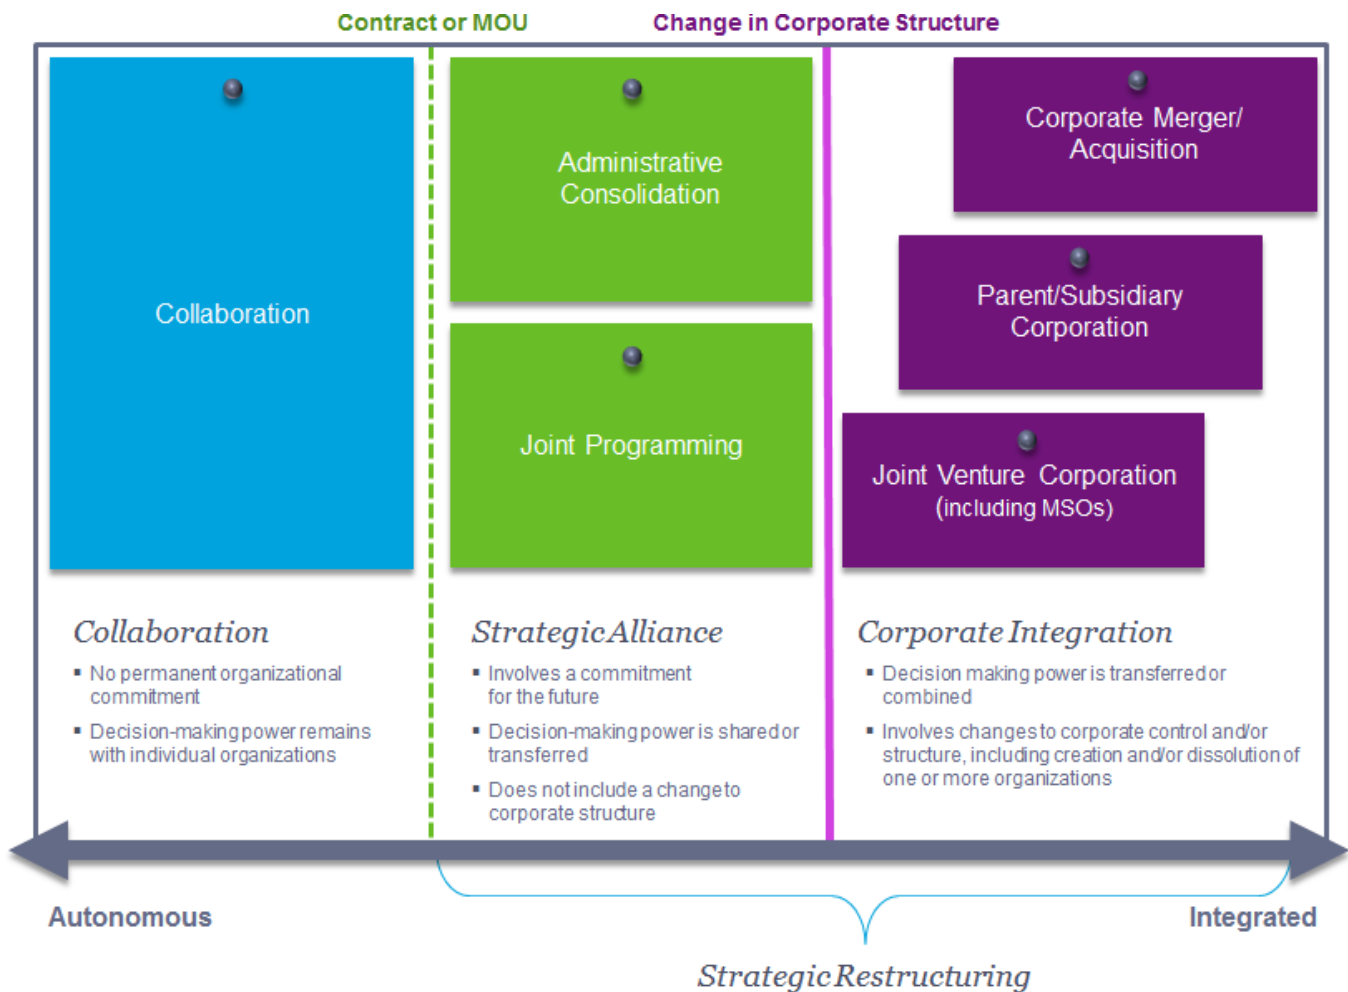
Contract or MOU

Change in Corporate Structure

Collaboration

Administrative Consolidation

Joint Programming

Corporate Merger/ Acquisition

Parent/Subsidiary Corporation

Joint Venture Corporation (including MSOs)

Collaboration

▪ No permanent organizational commitment

▪ Decision-making power remains with individual organizations

Strategic Alliance

▪ Involves a commitment for the future

▪ Decision-making power is shared or transferred

▪ Does not include a change to corporate structure

Corporate Integration

▪ Decision making power is transferred or combined

▪ Involves changes to corporate control and/or structure, including creation and/or dissolution of one or more organizations

Autonomous

Integrated

Strategic Restructuring